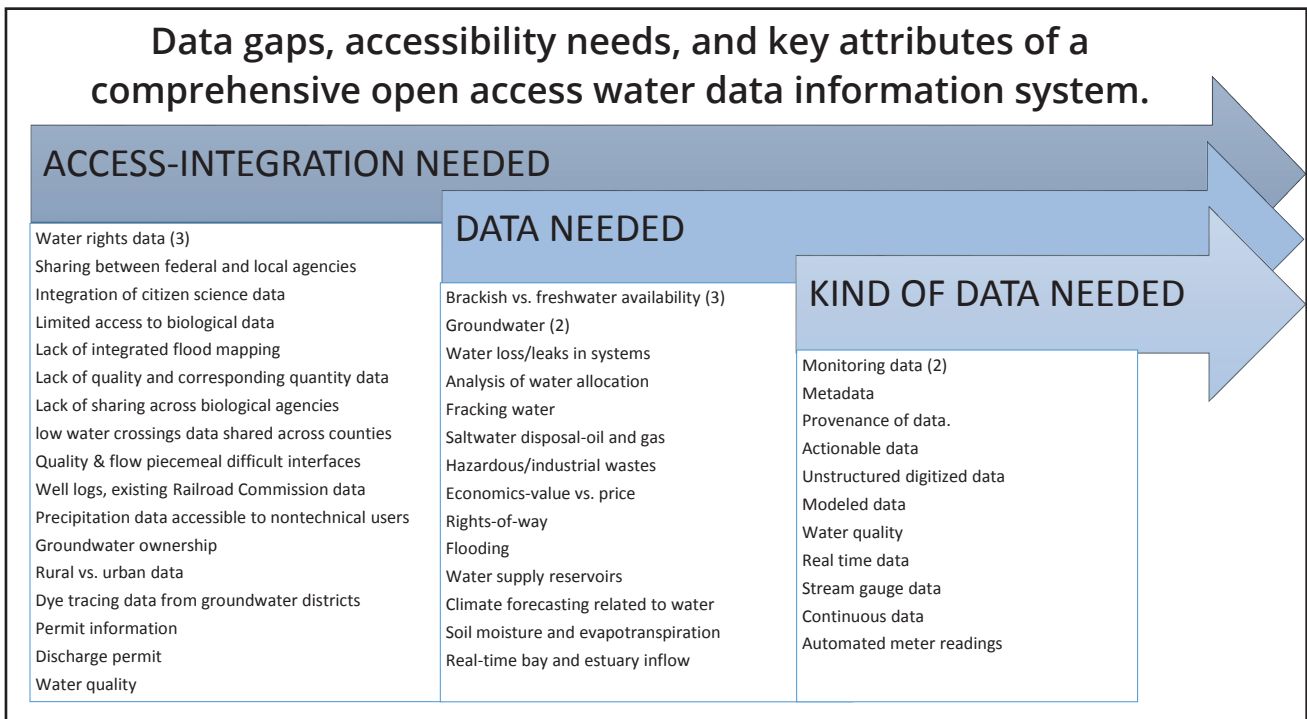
Data gaps, accessibility needs, and key attributes of a comprehensive open access water data information system.

ACCESS-INTEGRATION NEEDED

Water rights data (3)
Sharing between federal and local agencies
Integration of citizen science data
Limited access to biological data
Lack of integrated flood mapping
Lack of quality and corresponding quantity data
Lack of sharing across biological agencies
low water crossings data shared across counties
Quality & flow piecemeal difficult interfaces
Well logs, existing Railroad Commission data
Precipitation data accessible to nontechnical users
Groundwater ownership
Rural vs. urban data
Dye tracing data from groundwater districts
Permit information
Discharge permit
Water quality

DATA NEEDED

Brackish vs. freshwater availability (3)
Groundwater (2)
Water loss/leaks in systems
Analysis of water allocation
Fracking water
Saltwater disposal-oil and gas
Hazardous/industrial wastes
Economics-value vs. price
Rights-of-way
Flooding
Water supply reservoirs
Climate forecasting related to water
Soil moisture and evapotranspiration
Real-time bay and estuary inflow

KIND OF DATA NEEDED

Monitoring data (2)
Metadata
Provenance of data.
Actionable data
Unstructured digitized data
Modeled data
Water quality
Real time data
Stream gauge data
Continuous data
Automated meter readings